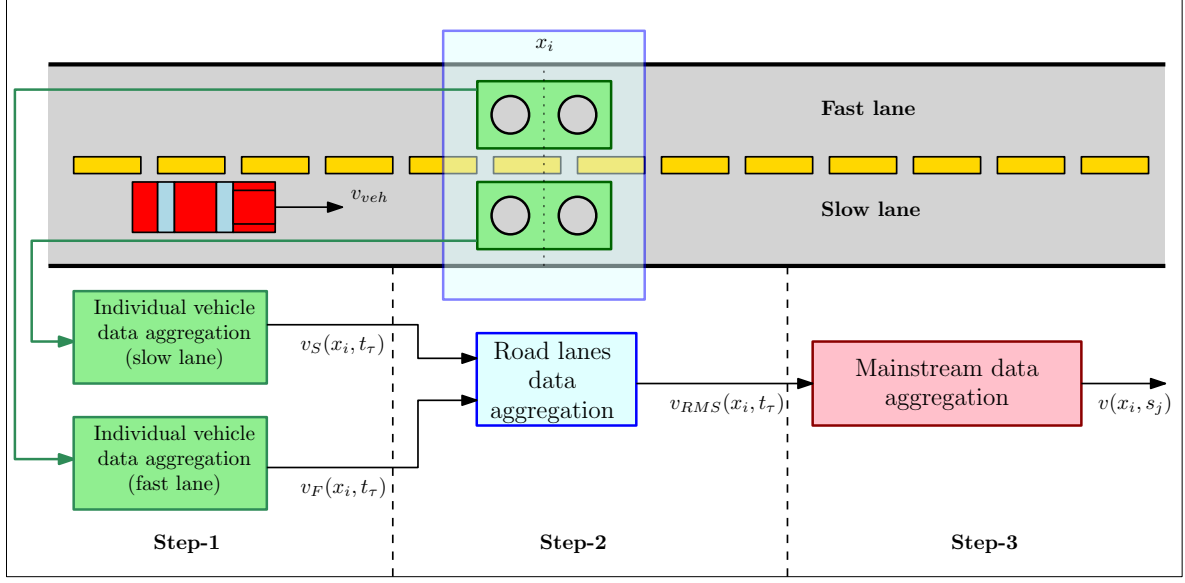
$x_i$

Fast lane

$v_{veh}$

Slow lane

Individual vehicle data aggregation (slow lane)

$v_S(x_i, t_\tau)$

Road lanes data aggregation

$v_{RMS}(x_i, t_\tau)$

Mainstream data aggregation

$v(x_i, s_j)$

Individual vehicle data aggregation (fast lane)

$v_F(x_i, t_\tau)$

Step-1

Step-2

Step-3